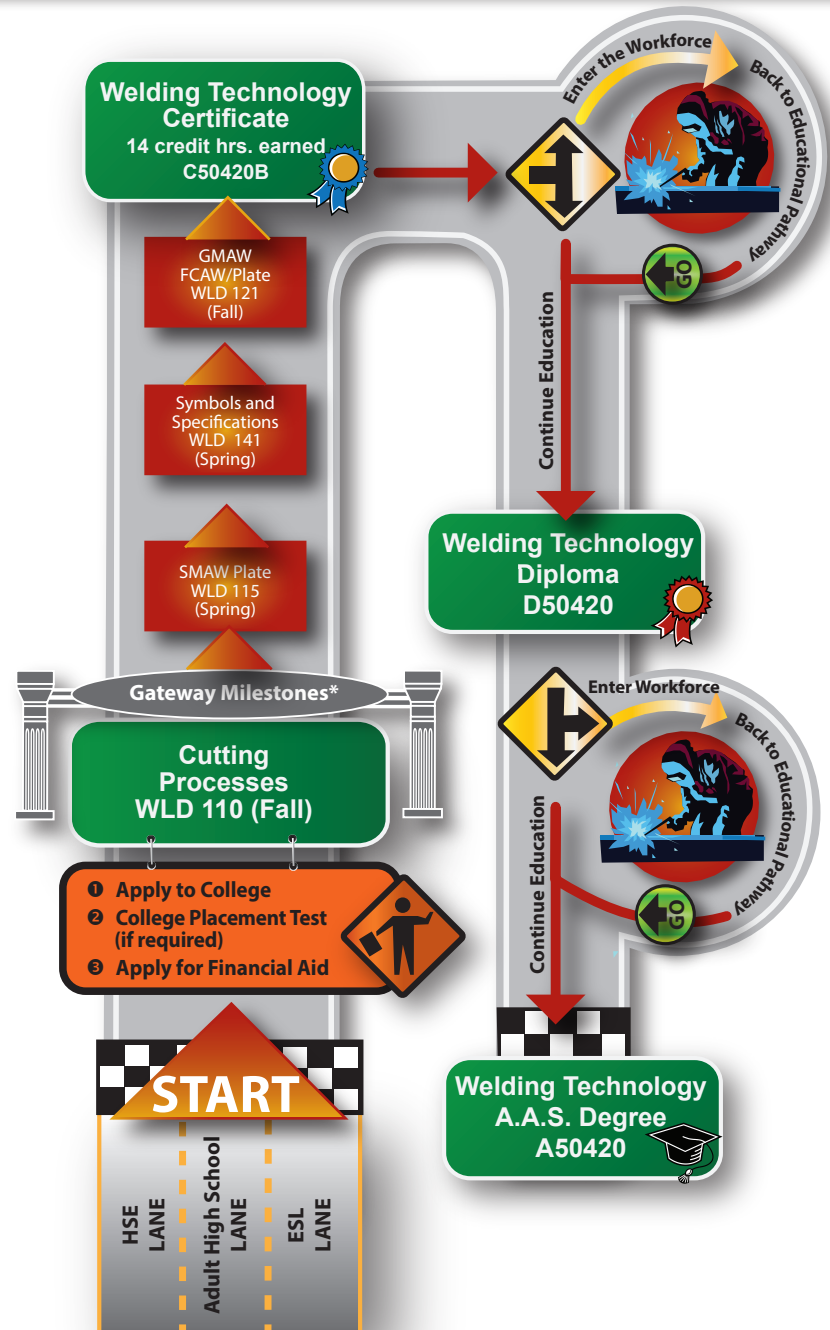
Welding Technology Certificate
14 credit hrs. earned
C50420B

Enter the Workforce
Back to Educational Pathway
GO

GMAW
FCAW/Plate
WLD 121
(Fall)

Symbols and Specifications
WLD 141
(Spring)

SMAW Plate
WLD 115
(Spring)

Continue Education

Welding Technology Diploma
D50420

Enter Workforce
Back to Educational Pathway
GO

Gateway Milestones*

Cutting Processes
WLD 110 (Fall)

❶ Apply to College
❷ College Placement Test (if required)
❸ Apply for Financial Aid

Continue Education

Welding Technology A.A.S. Degree
A50420

START

HSE LANE
Adult High School LANE
ESL LANE